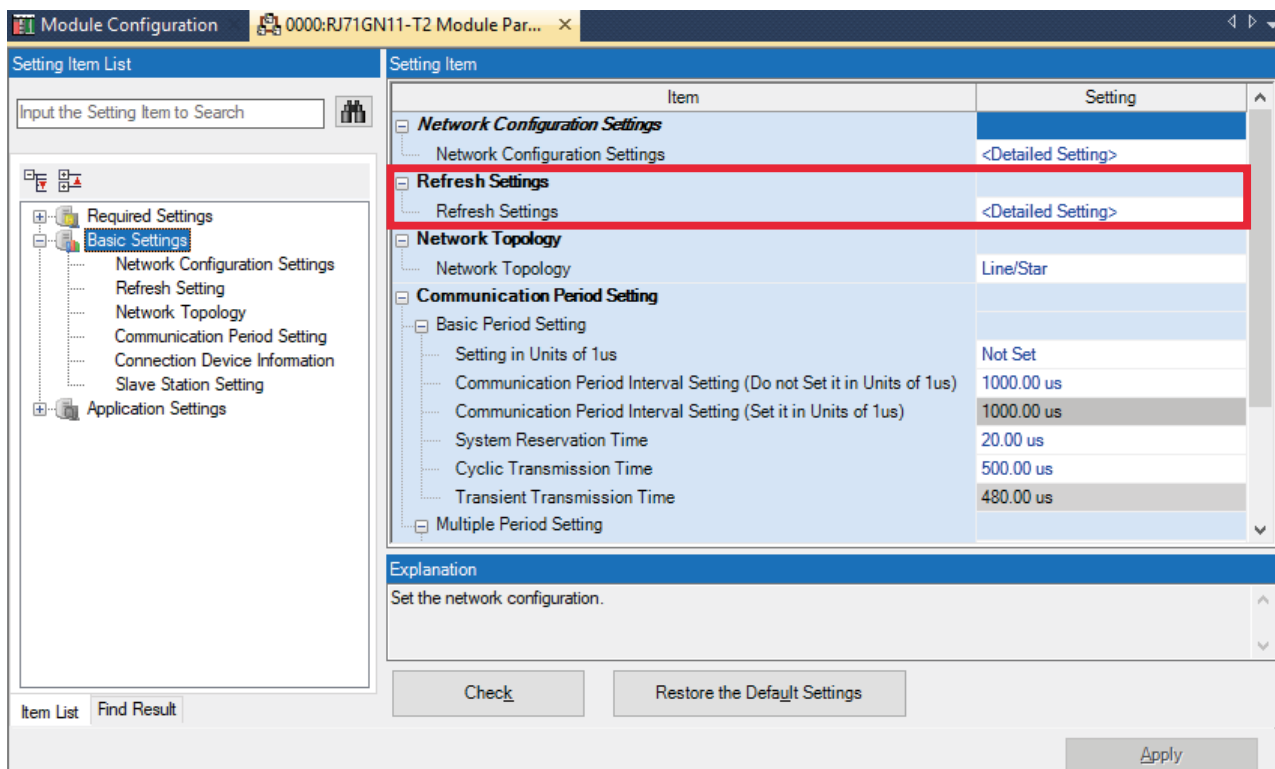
Module Configuration
0000:RJ71GN11-T2 Module Par... ×

Setting Item List
Input the Setting Item to Search

Required Settings
Basic Settings
Network Configuration Settings
Refresh Setting
Network Topology
Communication Period Setting
Connection Device Information
Slave Station Setting
Application Settings

Item List
Find Result

Setting Item

| Item | Setting |
|---|---|
| Network Configuration Settings | |
| Network Configuration Settings | <Detailed Setting> |
| Refresh Settings | |
| Refresh Settings | <Detailed Setting> |
| Network Topology | |
| Network Topology | Line/Star |
| Communication Period Setting | |
| Basic Period Setting | |
| Setting in Units of 1us | Not Set |
| Communication Period Interval Setting (Do not Set it in Units of 1us) | 1000.00 us |
| Communication Period Interval Setting (Set it in Units of 1us) | 1000.00 us |
| System Reservation Time | 20.00 us |
| Cyclic Transmission Time | 500.00 us |
| Transient Transmission Time | 480.00 us |
| Multiple Period Setting | |

Explanation
Set the network configuration.

Check
Restore the Default Settings
Apply